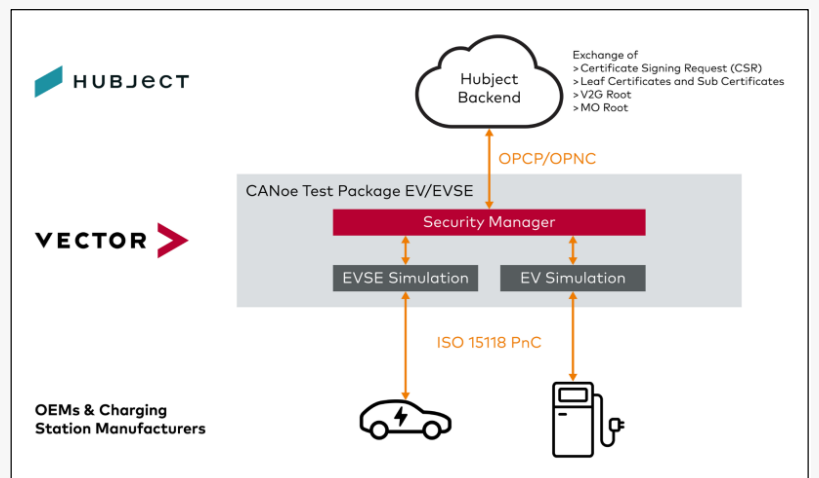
HUBJECT

Hubject Backend

Exchange of
> Certificate Signing Request (CSR)
> Leaf Certificates and Sub Certificates
> V2G Root
> MO Root

OPCP/OPNC

CANoe Test Package EV/EVSE

VECTOR

Security Manager

EVSE Simulation

EV Simulation

ISO 15118 PnC

OEMs & Charging Station Manufacturers